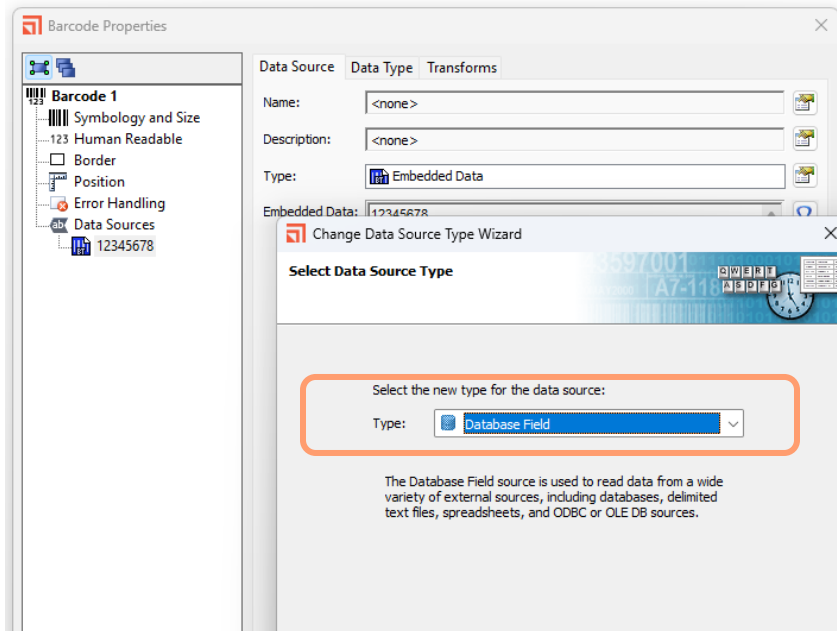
Barcode Properties

Barcode 1
Symbology and Size
123 Human Readable
Border
Position
Error Handling
Data Sources
12345678

Data Source | Data Type | Transforms

Name: <none>

Description: <none>

Type: Embedded Data

Embedded Data: 12345678

Change Data Source Type Wizard

Select Data Source Type

Select the new type for the data source:

Type: Database Field

The Database Field source is used to read data from a wide variety of external sources, including databases, delimited text files, spreadsheets, and ODBC or OLE DB sources.